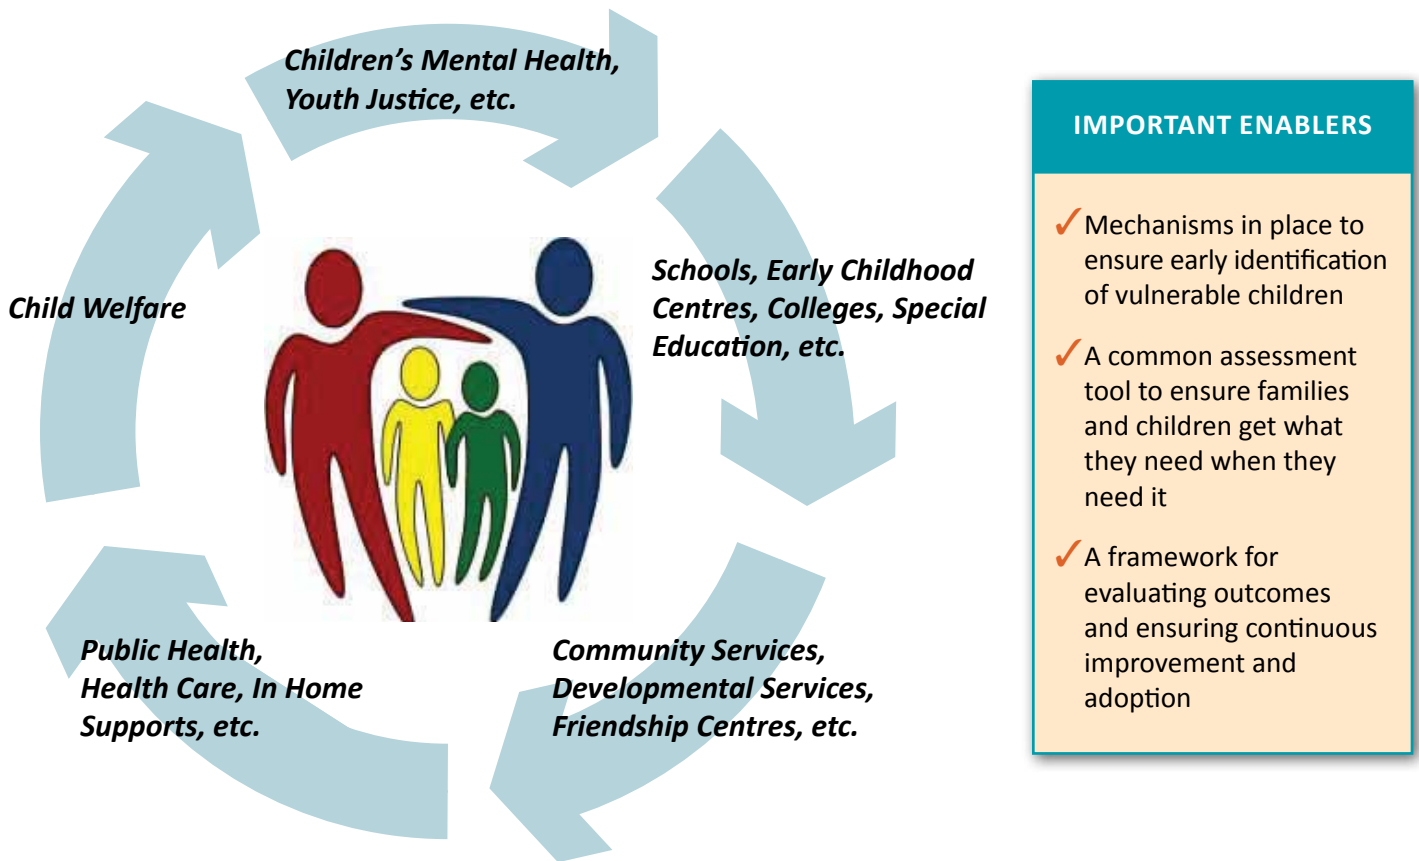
Children’s Mental Health, Youth Justice, etc.

Schools, Early Childhood Centres, Colleges, Special Education, etc.

Community Services, Developmental Services, Friendship Centres, etc.

Public Health, Health Care, In Home Supports, etc.

Child Welfare

IMPORTANT ENABLERS

✓ Mechanisms in place to ensure early identification of vulnerable children

✓ A common assessment tool to ensure families and children get what they need when they need it

✓ A framework for evaluating outcomes and ensuring continuous improvement and adoption